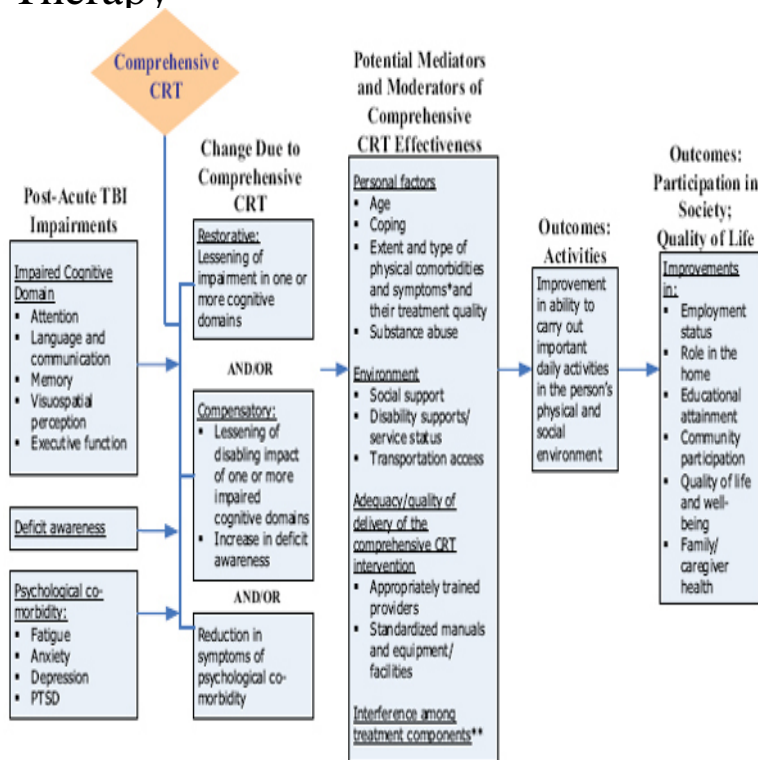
Therapy

Comprehensive CRT

Post-Acute TBI Impairments

Impaired Cognitive Domain
- Attention
- Language and communication
- Memory
- Visuospatial perception
- Executive function

Deficit awareness

Psychological co-morbidity:
- Fatigue
- Anxiety
- Depression
- PTSD

Change Due to Comprehensive CRT

Restorative: Lessening of impairment in one or more cognitive domains

AND/OR

Compensatory:
- Lessening of disabling impact of one or more impaired cognitive domains
- Increase in deficit awareness

AND/OR

Reduction in symptoms of psychological co-morbidity

Potential Mediators and Moderators of Comprehensive CRT Effectiveness

Personal factors
- Age
- Coping
- Extent and type of physical comorbidities and symptoms*and their treatment quality
- Substance abuse

Environment
- Social support
- Disability supports/ service status
- Transportation access

Adequacy/quality of delivery of the comprehensive CRT intervention
- Appropriately trained providers
- Standardized manuals and equipment/ facilities

Interference among treatment components**

Outcomes: Activities

Improvement in ability to carry out important daily activities in the person's physical and social environment

Outcomes: Participation in Society; Quality of Life

Improvements in:
- Employment status
- Role in the home
- Educational attainment
- Community participation
- Quality of life and well-being
- Family/ caregiver health